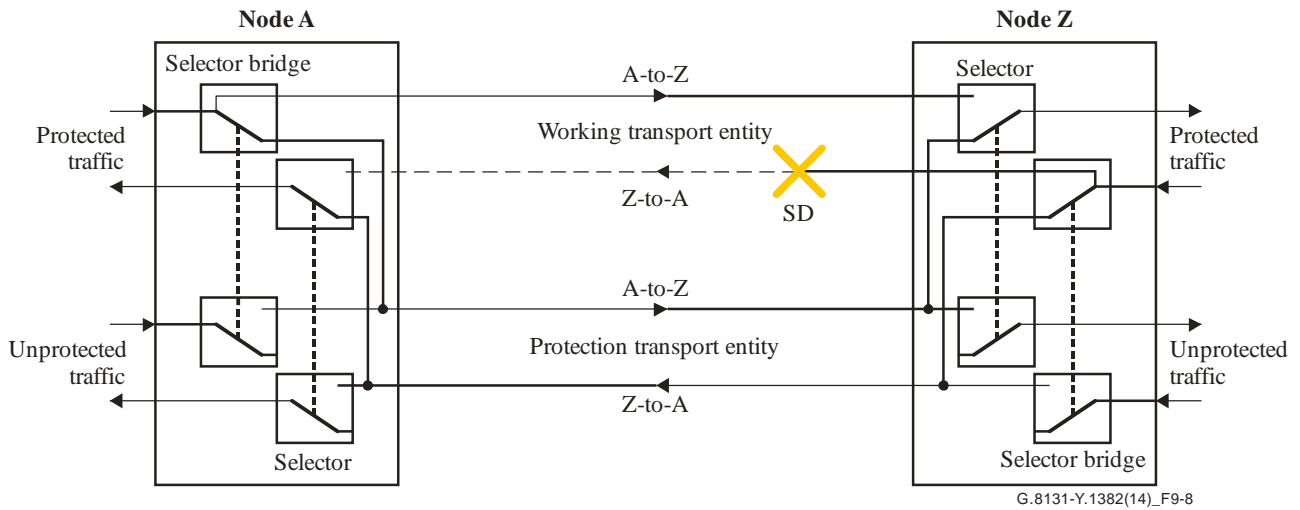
Node A

Node Z

Selector bridge

A-to-Z

Selector

Protected traffic

Working transport entity

Protected traffic

Z-to-A

SD

A-to-Z

Unprotected traffic

Protection transport entity

Unprotected traffic

Z-to-A

Selector

Selector bridge

G.8131-Y.1382(14)_F9-8